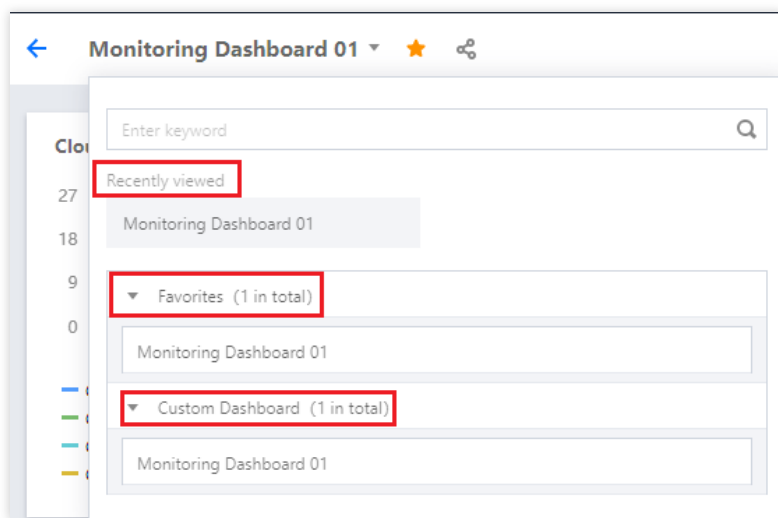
Monitoring Dashboard 01

Clo

27

18

9

0

Enter keyword

Recently viewed

Monitoring Dashboard 01

Favorites (1 in total)

Monitoring Dashboard 01

Custom Dashboard (1 in total)

Monitoring Dashboard 01